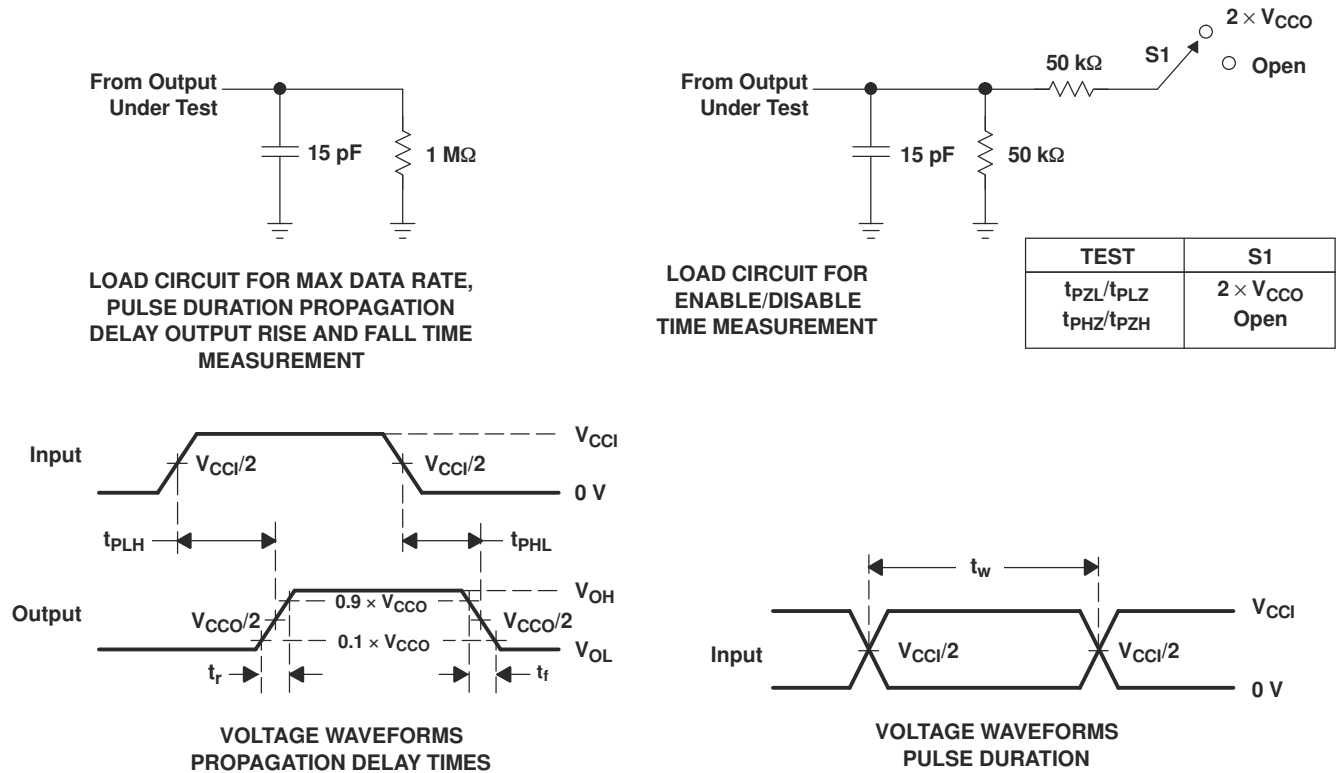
From Output Under Test

15 pF

1 MΩ

LOAD CIRCUIT FOR MAX DATA RATE, PULSE DURATION PROPAGATION DELAY OUTPUT RISE AND FALL TIME MEASUREMENT

From Output Under Test

15 pF

50 kΩ

50 kΩ

S1

$2 \times V_{CCO}$

Open

LOAD CIRCUIT FOR ENABLE/DISABLE TIME MEASUREMENT

| TEST | S1 |
|---|---|
| $t_{PZL}/t_{PLZ}$ | $2 \times V_{CCO}$ |
| $t_{PHZ}/t_{PZH}$ | Open |

Input

$V_{CCI}/2$

$V_{CCI}/2$

$V_{CCI}$

0 V

$t_{PLH}$

$t_{PHL}$

Output

$V_{CCO}/2$

$0.9 \times V_{CCO}$

$0.1 \times V_{CCO}$

$V_{CCO}/2$

$V_{OH}$

$V_{OL}$

$t_r$

$t_f$

VOLTAGE WAVEFORMS PROPAGATION DELAY TIMES

$t_w$

Input

$V_{CCI}/2$

$V_{CCI}/2$

$V_{CCI}$

0 V

VOLTAGE WAVEFORMS PULSE DURATION